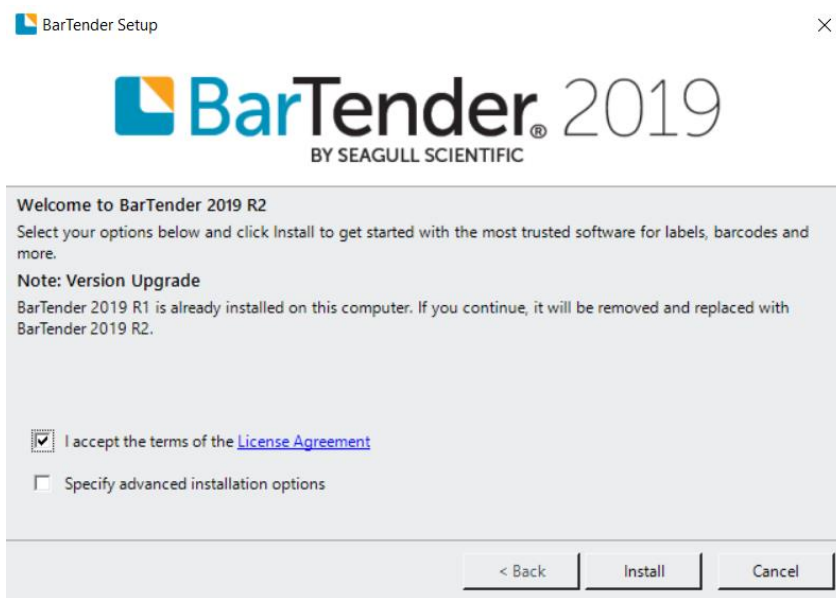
BarTender Setup

×

BarTender® 2019
BY SEAGULL SCIENTIFIC

Welcome to BarTender 2019 R2

Select your options below and click Install to get started with the most trusted software for labels, barcodes and more.

Note: Version Upgrade

BarTender 2019 R1 is already installed on this computer. If you continue, it will be removed and replaced with BarTender 2019 R2.

I accept the terms of the License Agreement

Specify advanced installation options

< Back

Install

Cancel